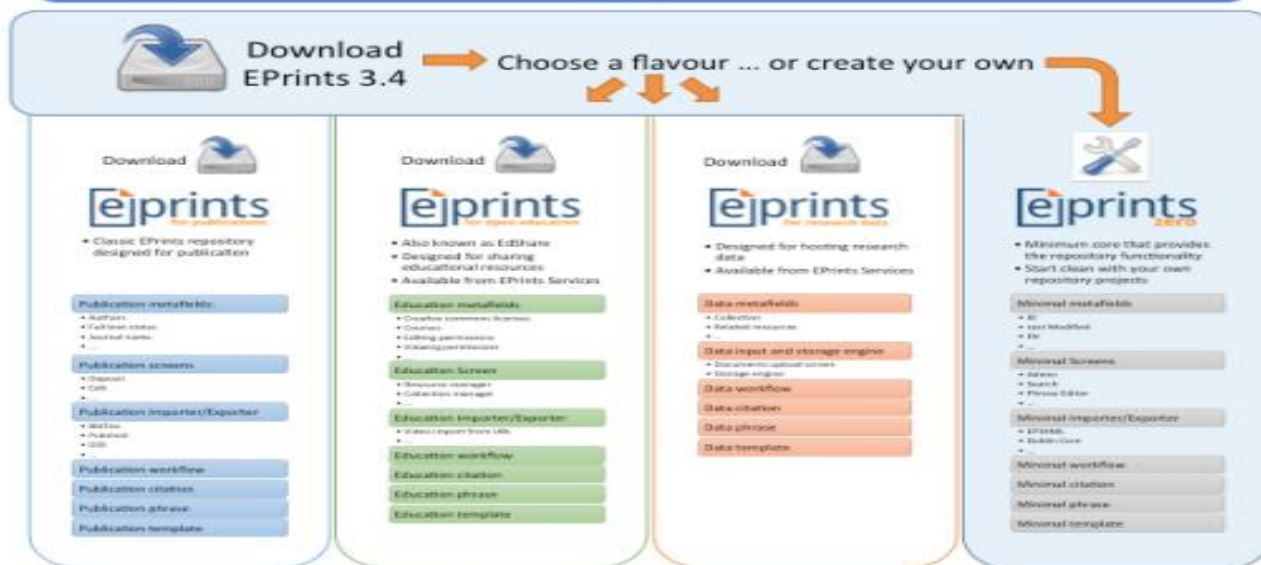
Download EPrints 3.4

Choose a flavour ... or create your own

Download

eprints for publications

• Classic EPrints repository designed for publication

Publication metafields:
• Authors
• Full text status
• Journal name
• ...

Publication screens
• Deposit
• Edit
• ...

Publication Importer/Exporter
• BibTex
• Pubmed
• DOI
• ...

Publication workflow

Publication citation

Publication phrase

Publication template

Download

eprints for open education

• Also known as EdShare
• Designed for sharing educational resources
• Available from EPrints Services

Education metafields
• Creative commons licenses
• Courses
• Editing permissions
• Viewing permissions
• ...

Education Screen
• Resource manager
• Collection manager
• ...

Education Importer/Exporter
• Video import from URL
• ...

Education workflow

Education citation

Education phrase

Education template

Download

eprints for research data

• Designed for hosting research data
• Available from EPrints Services

Data metafields
• Collection
• Related resources
• ...

Data input and storage engine
• Documents upload screen
• Storage engine

Data workflow

Data citation

Data phrase

Data template

eprints zero

• Minimum core that provides the repository functionality
• Start clean with your own repository projects

Minimal metafields
• ID
• Last Modified
• Dir
• ...

Minimal Screens
• Admin
• Search
• Phrase Editor
• ...

Minimal Importer/Exporter
• EPrintsXML
• Dublin Core
• ...

Minimal workflow

Minimal citation

Minimal phrase

Minimal template